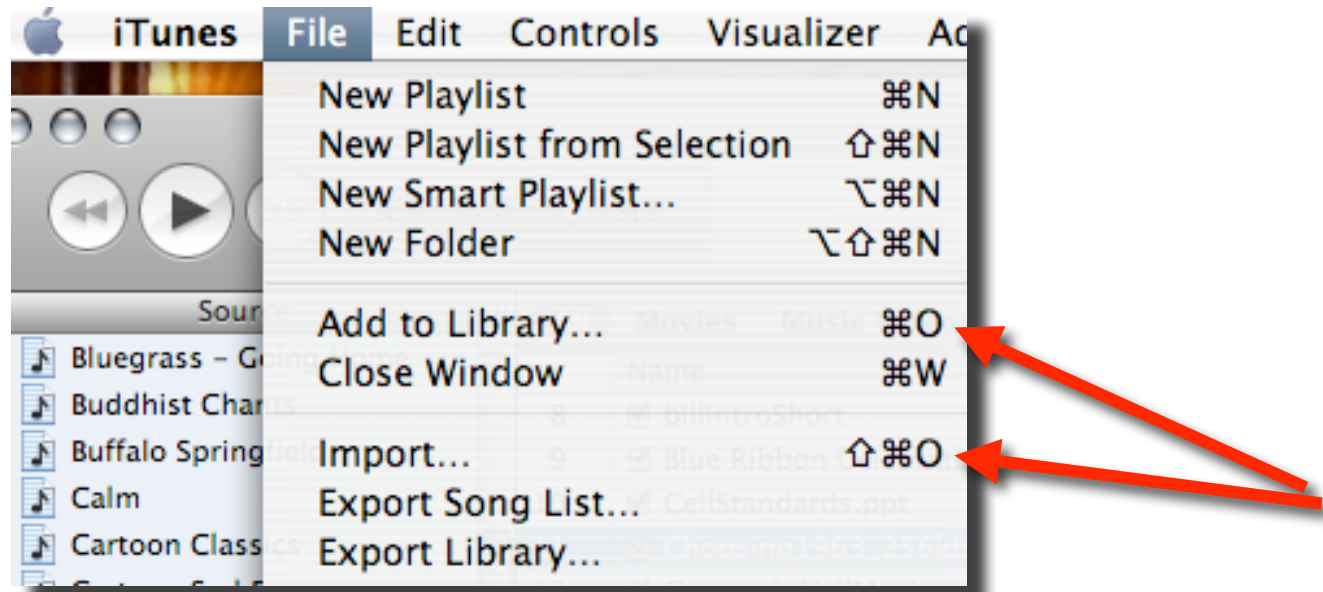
iTunes File Edit Controls Visualizer Ad

New Playlist ⌘N
New Playlist from Selection ⇧⌘N
New Smart Playlist... ⌥⌘N
New Folder ⌥⇧⌘N

Add to Library... ⌘O
Close Window ⌘W

Import... ⇧⌘O
Export Song List...
Export Library...

Sour

Bluegrass - G
Buddhist Char
Buffalo Spring
Calm
Cartoon Class

Movies Music
Name
8 billintroShort
9 Blue Ribbon
CellStandards.ppt